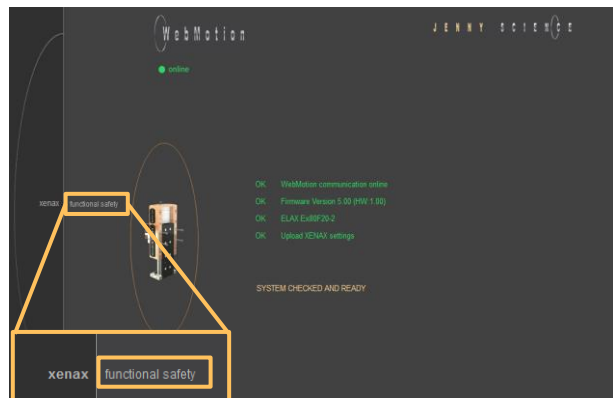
WebMotion

JENNY SCIENCE

online

xenax functional safety

OK WebMotion communication online

OK Firmware Version 5.00 (HW 1.00)

OK ELAX Ex80F20-2

OK Upload XENAX settings

SYSTEM CHECKED AND READY

xenax functional safety